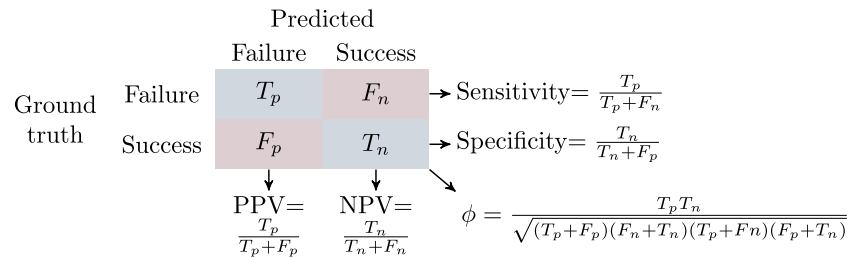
Predicted

| | | Failure | Success | |
|---|---|---|---|---|
| Ground truth | Failure | $T_p$ | $F_n$ | Sensitivity= $\frac{T_p}{T_p+F_n}$ |
| | Success | $F_p$ | $T_n$ | Specificity= $\frac{T_n}{T_n+F_p}$ |

PPV= $\frac{T_p}{T_p+F_p}$

NPV= $\frac{T_n}{T_n+F_n}$

$\phi = \frac{T_pT_n}{\sqrt{(T_p+F_p)(F_n+T_n)(T_p+Fn)(F_p+T_n)}}$